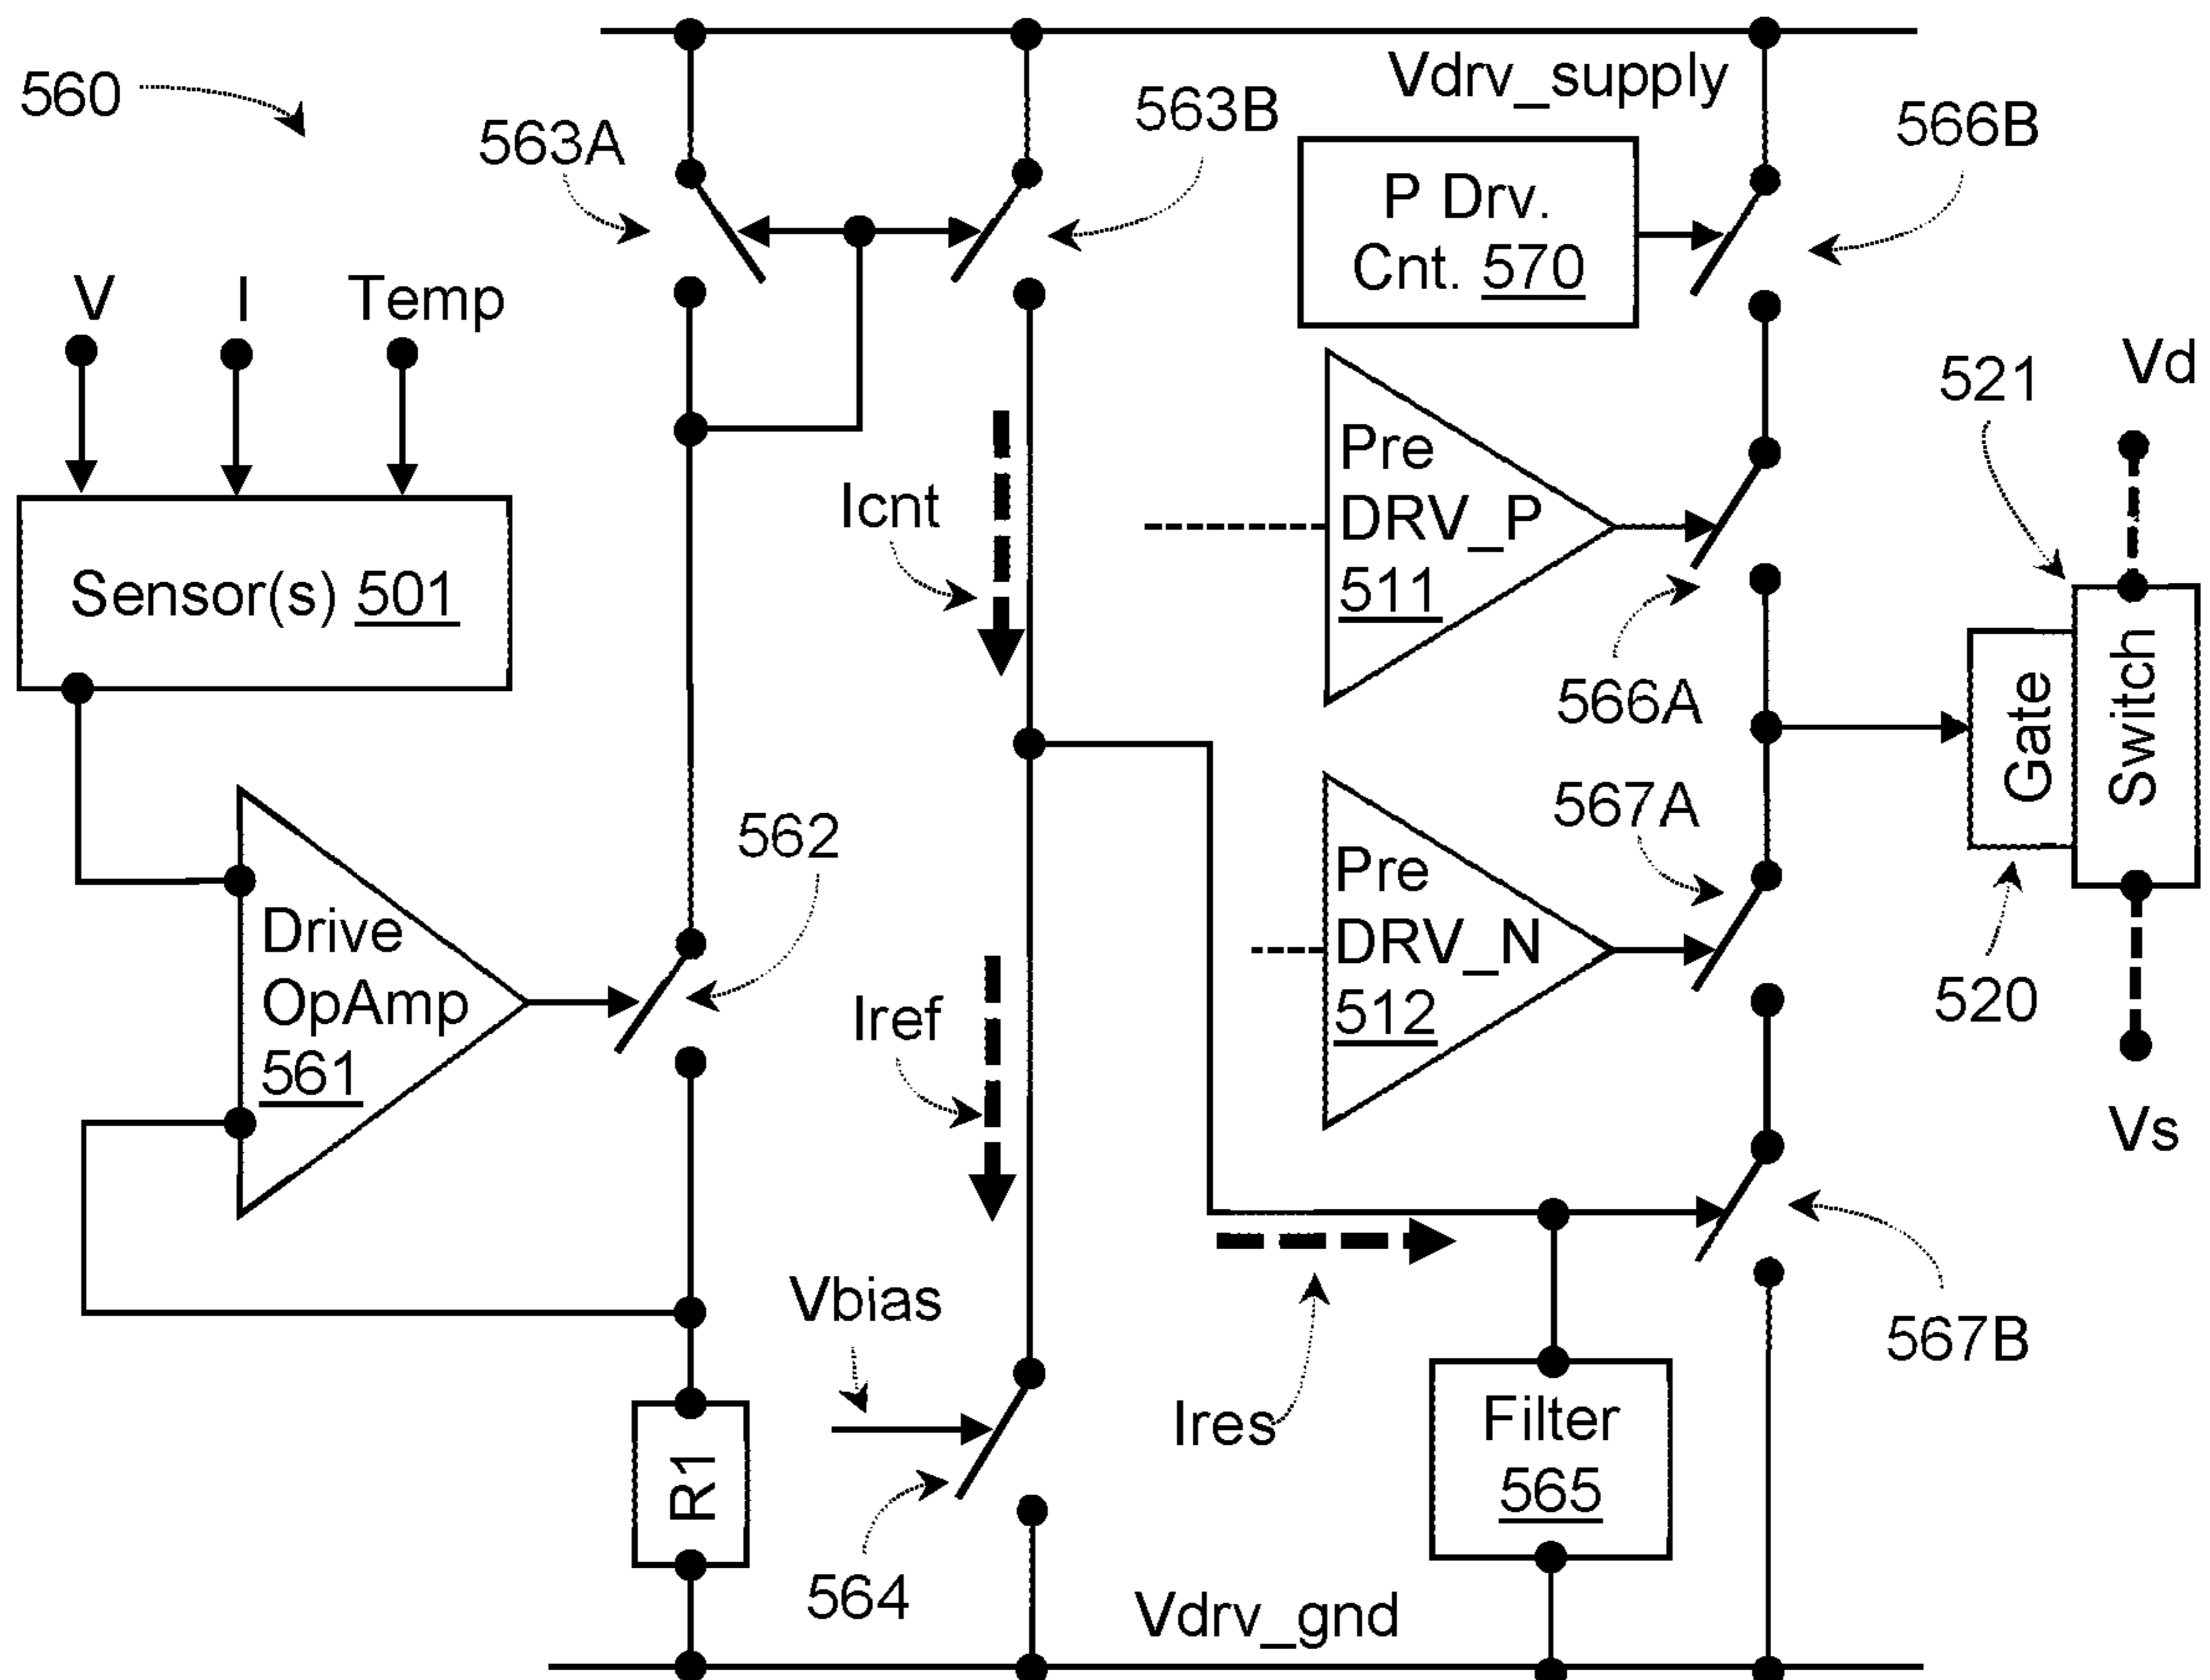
560

563A

563B

Vdrv_supply

566B

P Drv. Cnt. 570

V

I

Temp

Vd

521

Pre DRV_P 511

Icnt

Sensor(s) 501

566A

Gate

Switch

567A

Pre DRV_N 512

562

Drive OpAmp 561

520

Iref

Vs

Vbias

567B

Ires

Filter 565

R1

564

Vdrv_gnd